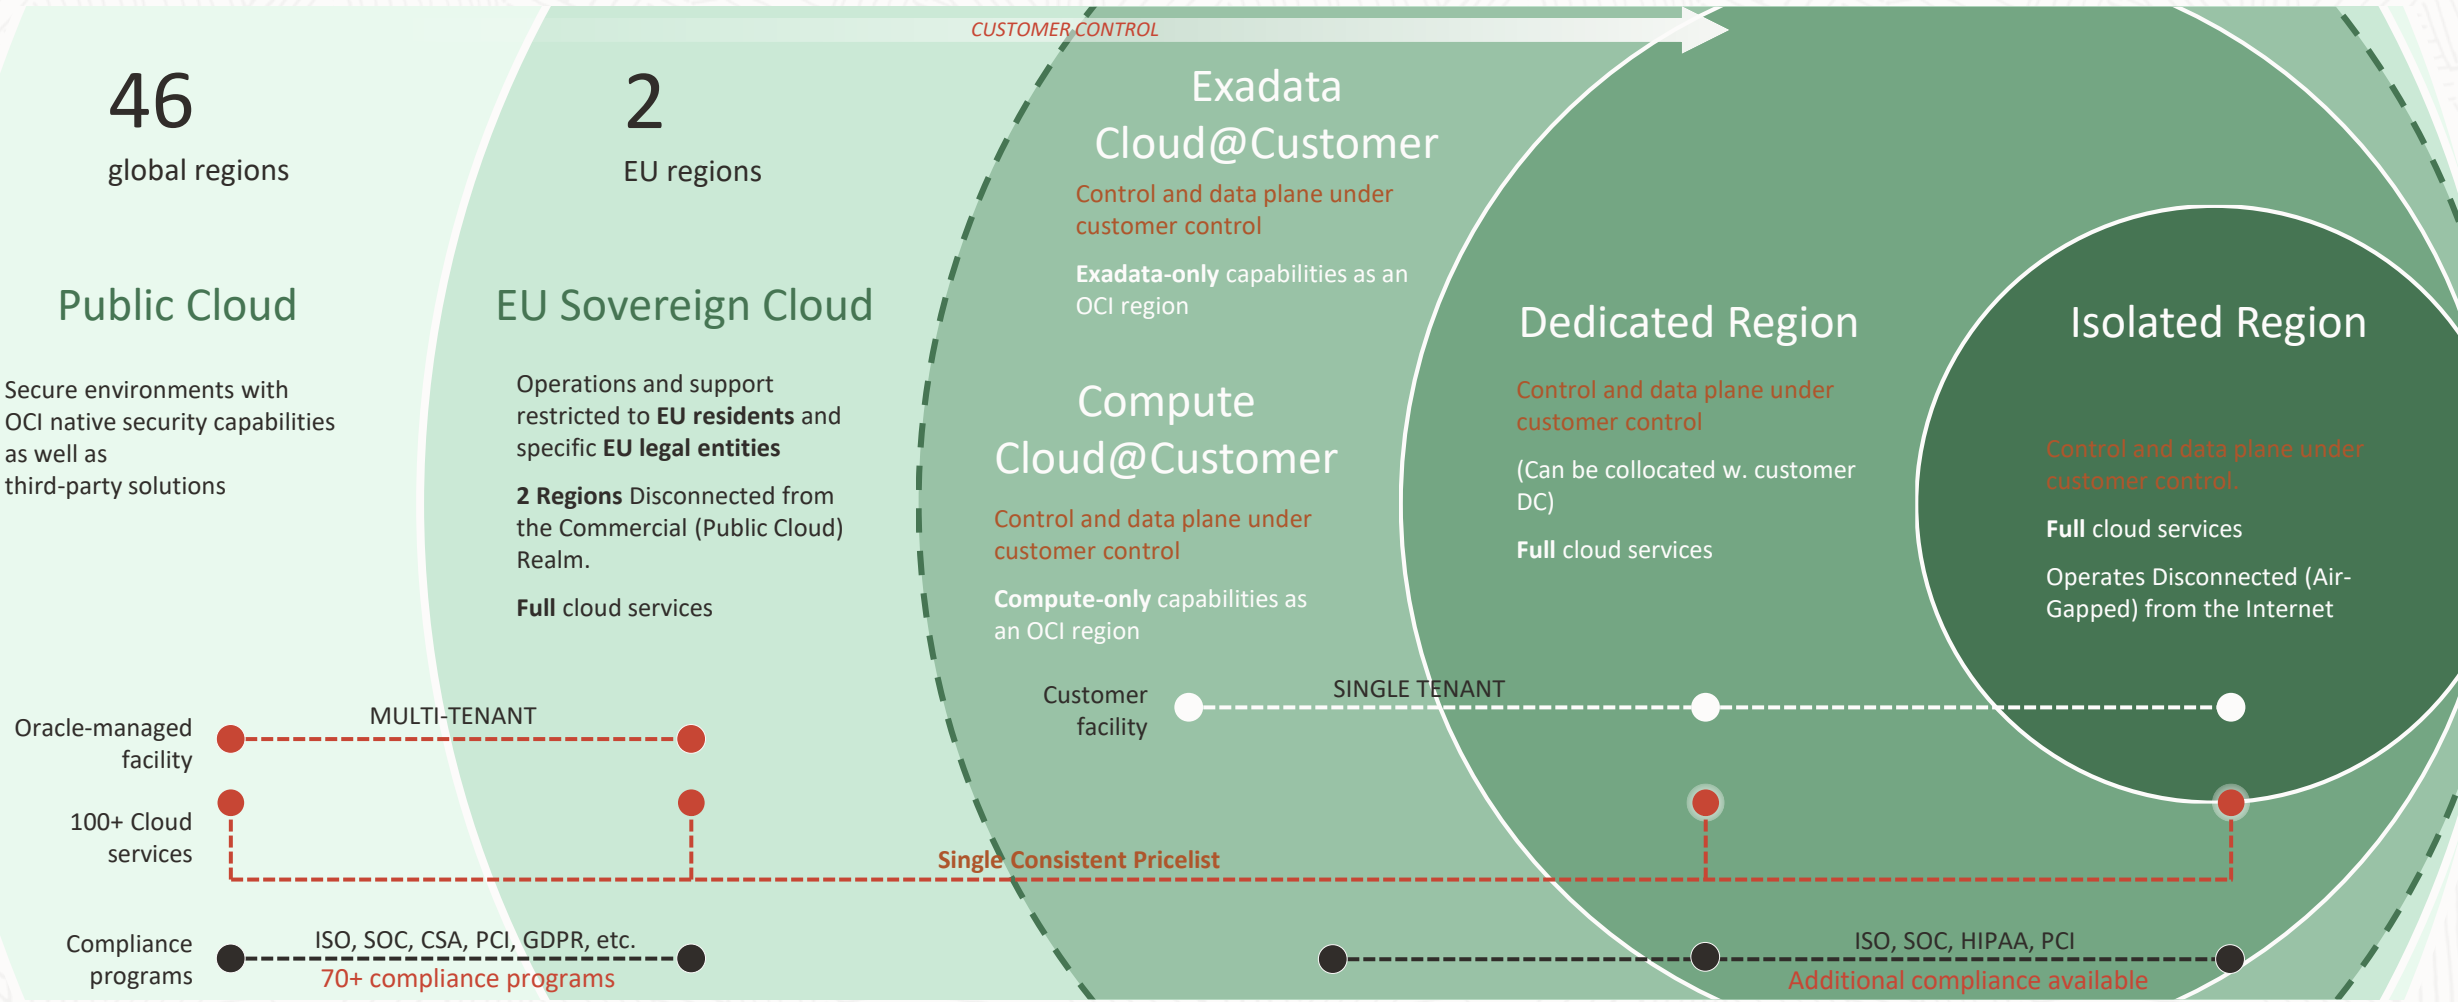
CUSTOMER CONTROL

46
global regions

Public Cloud

Secure environments with OCI native security capabilities as well as third-party solutions

2
EU regions

EU Sovereign Cloud

Operations and support restricted to **EU residents** and specific **EU legal entities**

**2 Regions** Disconnected from the Commercial (Public Cloud) Realm.

**Full** cloud services

Exadata Cloud@Customer

Control and data plane under customer control

**Exadata-only** capabilities as an OCI region

Compute Cloud@Customer

Control and data plane under customer control

**Compute-only** capabilities as an OCI region

Dedicated Region

Control and data plane under customer control

(Can be collocated w. customer DC)

**Full** cloud services

Isolated Region

Control and data plane under customer control.

**Full** cloud services

Operates Disconnected (Air-Gapped) from the Internet

Customer facility

SINGLE TENANT

Oracle-managed facility

MULTI-TENANT

100+ Cloud services

Single Consistent Pricelist

Compliance programs

ISO, SOC, CSA, PCI, GDPR, etc.

70+ compliance programs

ISO, SOC, HIPAA, PCI

Additional compliance available